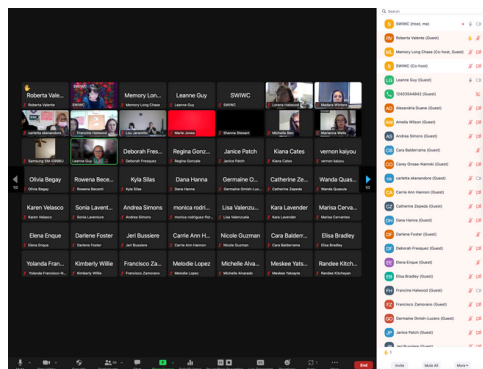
Roberta Vale...
Roberta Valente
Memory Lon...
Memory Long Chase
Leanne Guy
Leanne Guy
SWIWC
SWIWC
Lorena Holsworth
Madaria Wilson
carlotta alexandore
Francine Halwood
Lisa Lainovich
Marie Jones
Shania Stewart
Michelle Bon
Marianna Hans
Samsung SM-G998U
Leanne Guy
Deborah Fres...
Deborah Fresquez
Regina Gonz...
Regina Gonzale
Janice Patch
Janice Patch
Kiana Cates
Kiana Cates
vernon kaiyou
vernon kaiyou
Olivia Begay
Olivia Begay
Rowena Bece...
Rowena Becenti
Kyla Silas
Kyla Silas
Dana Hanna
Dana Hanna
Germaine O...
Germaine Omish Lucero
Catherine Ze...
Catherine Zepeda
Wanda Quas...
Wanda Quasula
Karen Velasco
Karen Velasco
Sonia Lavent...
Sonia Laventure
Andrea Simons
Andrea Simons
monica rodri...
monica rodriguez Ro...
Lisa Valenzu...
Lisa Valenzuela
Kara Lavender
Kara Lavender
Marisa Carva...
Marisa Carvantes
Elena Enque
Elena Enque
Darlene Foster
Darlene Foster
Jeri Bussiere
Jeri Bussiere
Carrie Ann H...
Carrie Ann Hamon
Nicole Guzman
Nicole Guzman
Cara Balderr...
Cara Balderrama
Elisa Bradley
Elisa Bradley
Yolanda Fran...
Yolanda Francisco-N...
Kimberly Willie
Kimberly Willie
Francisco Za...
Francisco Zamorano
Melodie Lopez
Melodie Lopez
Michelle Alva...
Michelle Alvarado
Meskee Yats...
Meskee Yatsayte
Randee Kitch...
Randee Kitchepan
1/2
2/2
End

Search
SWIWC (Host, me)
Roberta Valente (Guest)
Memory Long Chase (Co-host, Guest)
SWIWC (Co-host)
Leanne Guy (Guest)
12405944843 (Guest)
Alexandria Suane (Guest)
Amelia Wilson (Guest)
Andrea Simons (Guest)
Cara Balderrama (Guest)
Carey Grose-Namoki (Guest)
carlotta alexandore (Guest)
Carrie Ann Hamon (Guest)
Catherine Zepeda (Guest)
Dana Hanna (Guest)
Darlene Foster (Guest)
Deborah Fresquez (Guest)
Elena Enque (Guest)
Elisa Bradley (Guest)
Francine Halwood (Guest)
Francisco Zamorano (Guest)
Germaine Omish-Lucero (Guest)
Janice Patch (Guest)
Jeri Bussiere (Guest)
Invite
Mute All
More